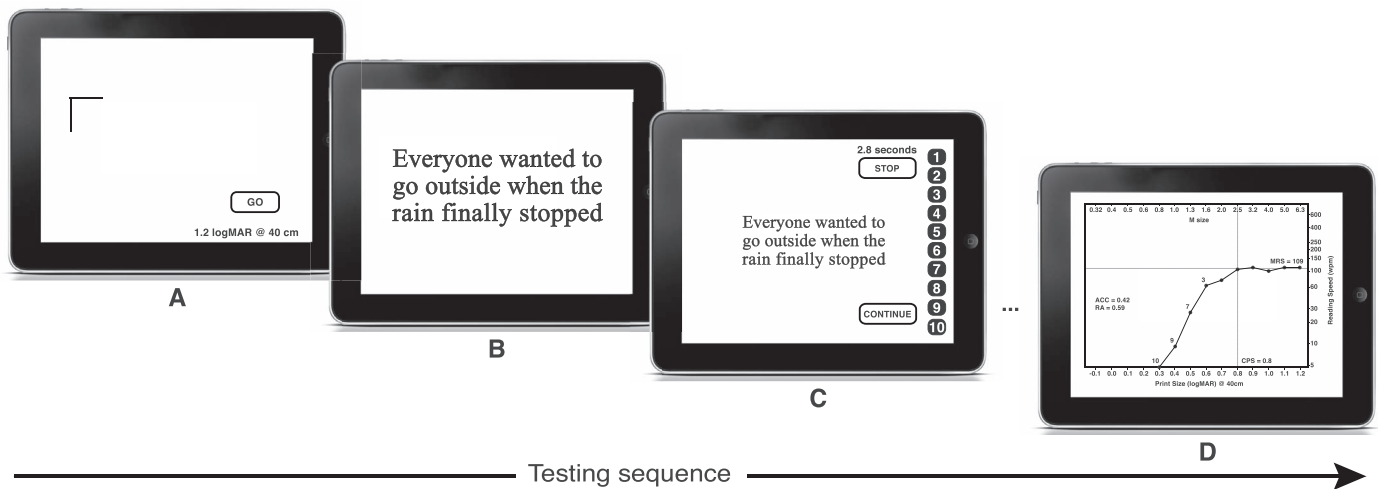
GO

1.2 logMAR @ 40 cm

A

Everyone wanted to go outside when the rain finally stopped

B

2.8 seconds

STOP

1
2
3
4
5
6
7
8
9
10

Everyone wanted to go outside when the rain finally stopped

CONTINUE

C

...

0.32 0.4 0.5 0.6 0.8 1.0 1.3 1.6 2.0 2.5 3.2 4.0 5.0 6.3

M size

600
400
250
200
150
100
60
30
10
5

Reading Speed (wpm)

MRS = 109

3

7

9

10

ACC = 0.42
RA = 0.59

CPS = 0.8

-0.1 0.0 0.1 0.2 0.3 0.4 0.5 0.6 0.7 0.8 0.9 1.0 1.1 1.2

Print Size (logMAR) @ 40cm

D

Testing sequence